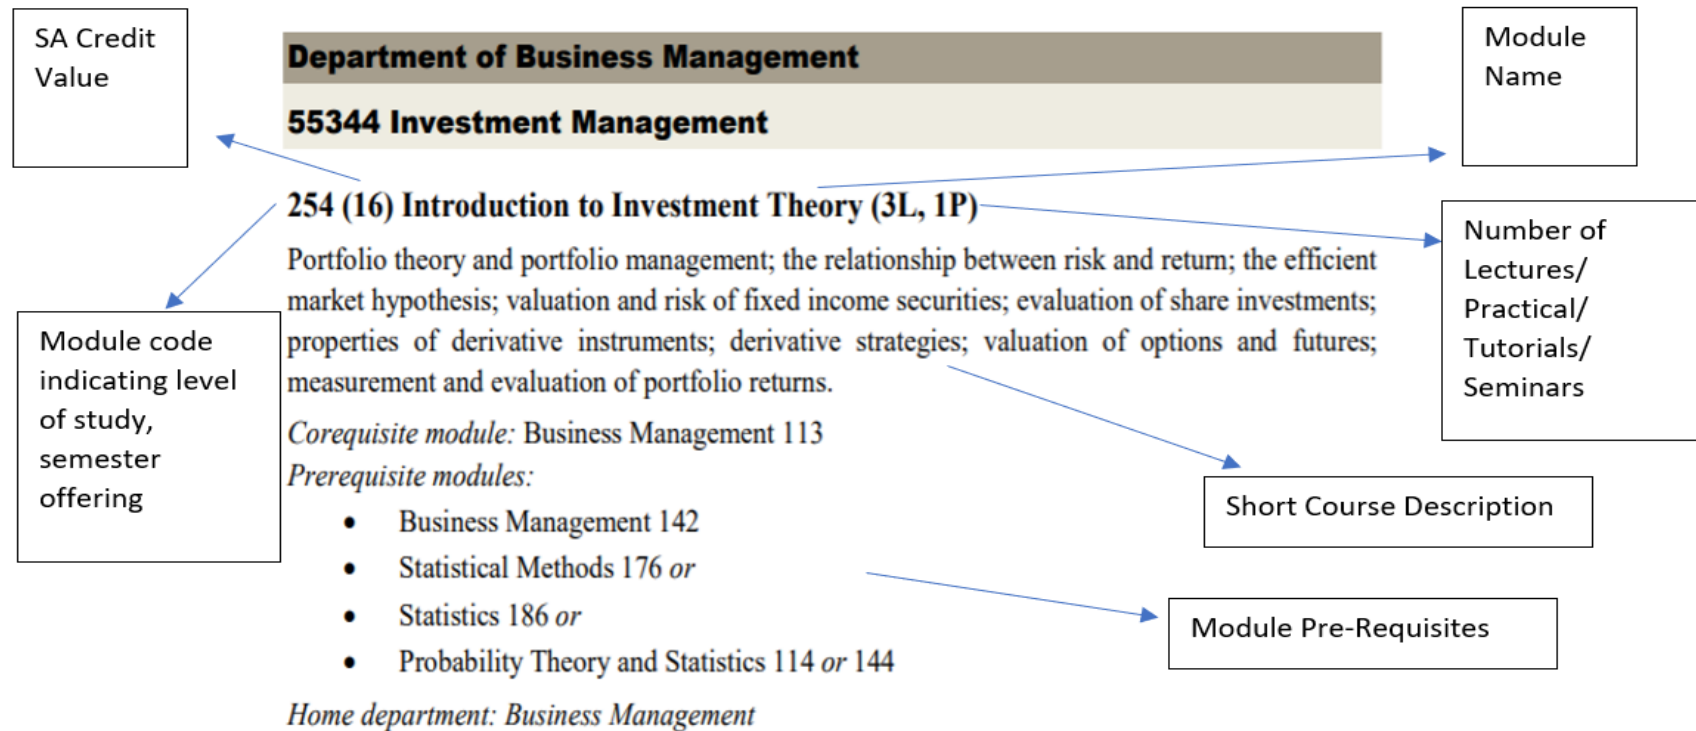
SA Credit Value

Department of Business Management

55344 Investment Management

Module Name

254 (16) Introduction to Investment Theory (3L, 1P)

Number of Lectures/ Practical/ Tutorials/ Seminars

Portfolio theory and portfolio management; the relationship between risk and return; the efficient market hypothesis; valuation and risk of fixed income securities; evaluation of share investments; properties of derivative instruments; derivative strategies; valuation of options and futures; measurement and evaluation of portfolio returns.

Module code indicating level of study, semester offering

Corequisite module: Business Management 113

Prerequisite modules:

Short Course Description

- Business Management 142
- Statistical Methods 176 or
- Statistics 186 or
- Probability Theory and Statistics 114 or 144

Module Pre-Requisites

Home department: Business Management